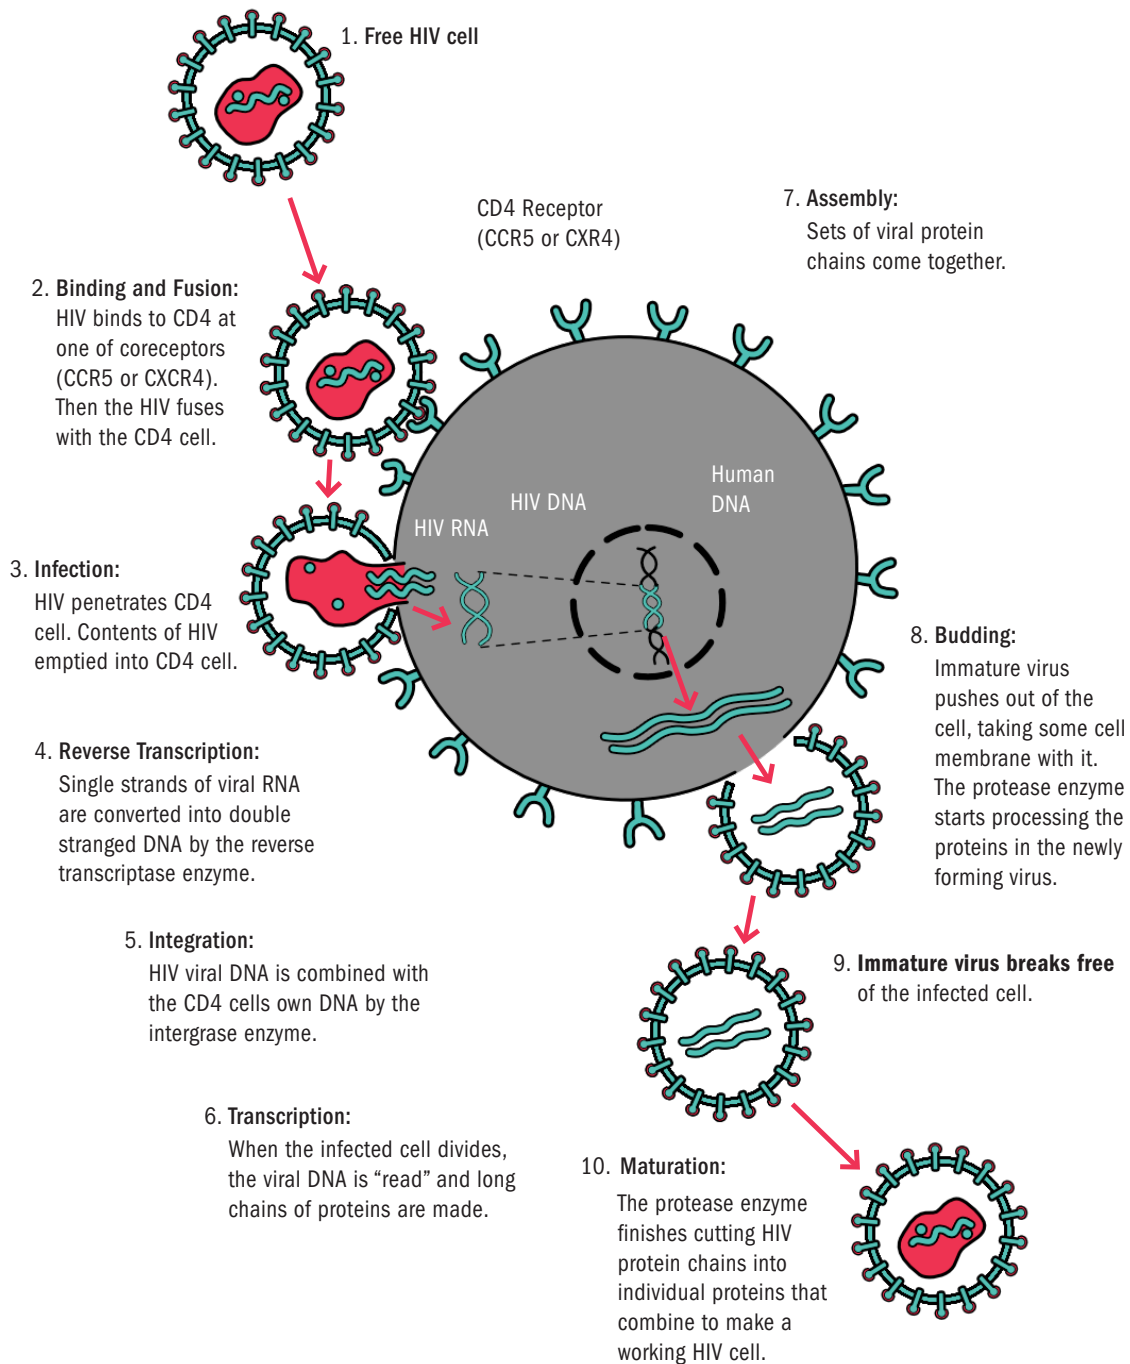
1. Free HIV cell

CD4 Receptor (CCR5 or CXR4)

7. Assembly: Sets of viral protein chains come together.

2. Binding and Fusion: HIV binds to CD4 at one of coreceptors (CCR5 or CXCR4). Then the HIV fuses with the CD4 cell.

Human DNA

HIV DNA

HIV RNA

3. Infection: HIV penetrates CD4 cell. Contents of HIV emptied into CD4 cell.

8. Budding: Immature virus pushes out of the cell, taking some cell membrane with it. The protease enzyme starts processing the proteins in the newly forming virus.

4. Reverse Transcription: Single strands of viral RNA are converted into double stranged DNA by the reverse transcriptase enzyme.

5. Integration: HIV viral DNA is combined with the CD4 cells own DNA by the intergrase enzyme.

9. Immature virus breaks free of the infected cell.

6. Transcription: When the infected cell divides, the viral DNA is “read” and long chains of proteins are made.

10. Maturation: The protease enzyme finishes cutting HIV protein chains into individual proteins that combine to make a working HIV cell.